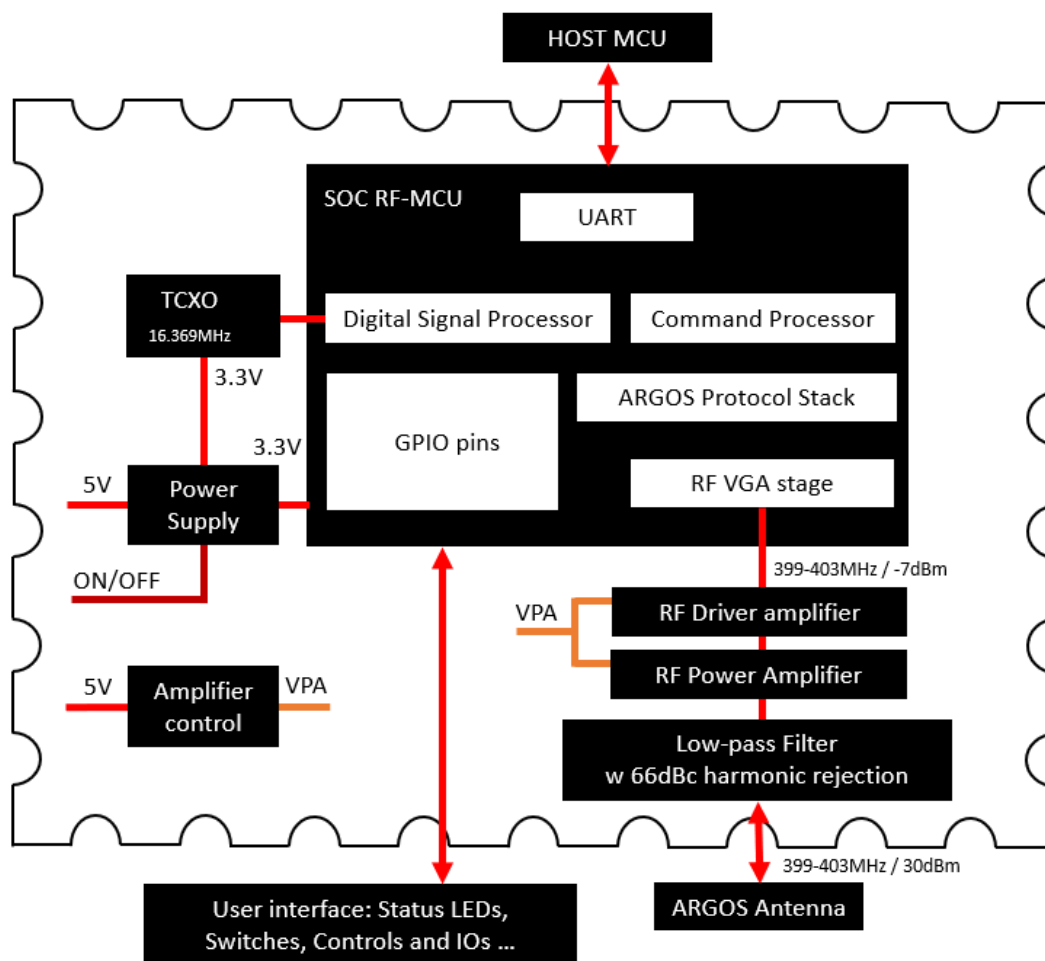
HOST MCU

SOC RF-MCU

UART

TCXO
16.369MHz

Digital Signal Processor

Command Processor

3.3V

ARGOS Protocol Stack

3.3V

GPIO pins

RF VGA stage

5V

Power Supply

ON/OFF

399-403MHz / -7dBm

VPA

RF Driver amplifier

RF Power Amplifier

5V

Amplifier control

VPA

Low-pass Filter
w 66dBc harmonic rejection

399-403MHz / 30dBm

User interface: Status LEDs, Switches, Controls and IOs ...

ARGOS Antenna